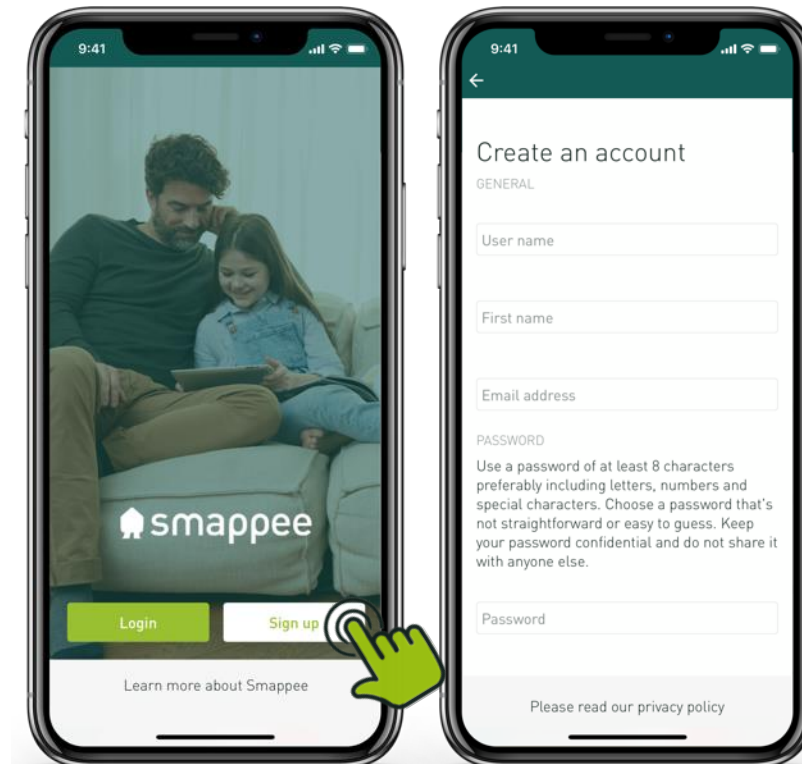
9:41

smappee

Login

Sign up

Learn more about Smappee

9:41

←

Create an account

GENERAL

User name

First name

Email address

PASSWORD

Use a password of at least 8 characters preferably including letters, numbers and special characters. Choose a password that's not straightforward or easy to guess. Keep your password confidential and do not share it with anyone else.

Password

Please read our privacy policy